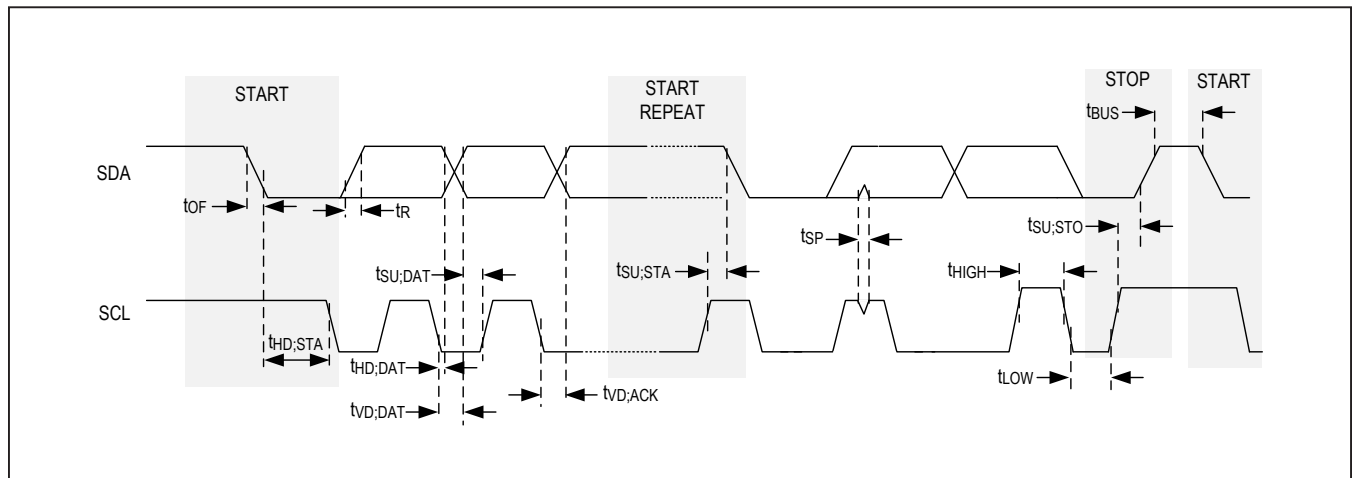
START

START REPEAT

STOP

START

$t_{BUS}$

SDA

$t_{OF}$

$t_R$

$t_{SP}$

$t_{SU;STO}$

$t_{SU;DAT}$

$t_{SU;STA}$

$t_{HIGH}$

SCL

$t_{HD;STA}$

$t_{HD;DAT}$

$t_{LOW}$

$t_{VD;DAT}$

$t_{VD;ACK}$